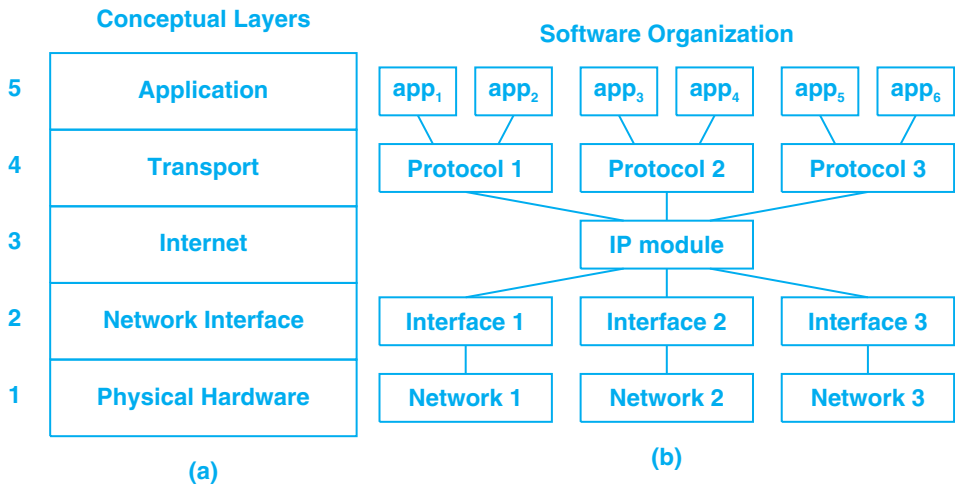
Conceptual Layers

| | |
|---|---|
| 5 | Application |
| 4 | Transport |
| 3 | Internet |
| 2 | Network Interface |
| 1 | Physical Hardware |

(a)

Software Organization

$app_1$ $app_2$ $app_3$ $app_4$ $app_5$ $app_6$

Protocol 1 Protocol 2 Protocol 3

IP module

Interface 1 Interface 2 Interface 3

Network 1 Network 2 Network 3

(b)